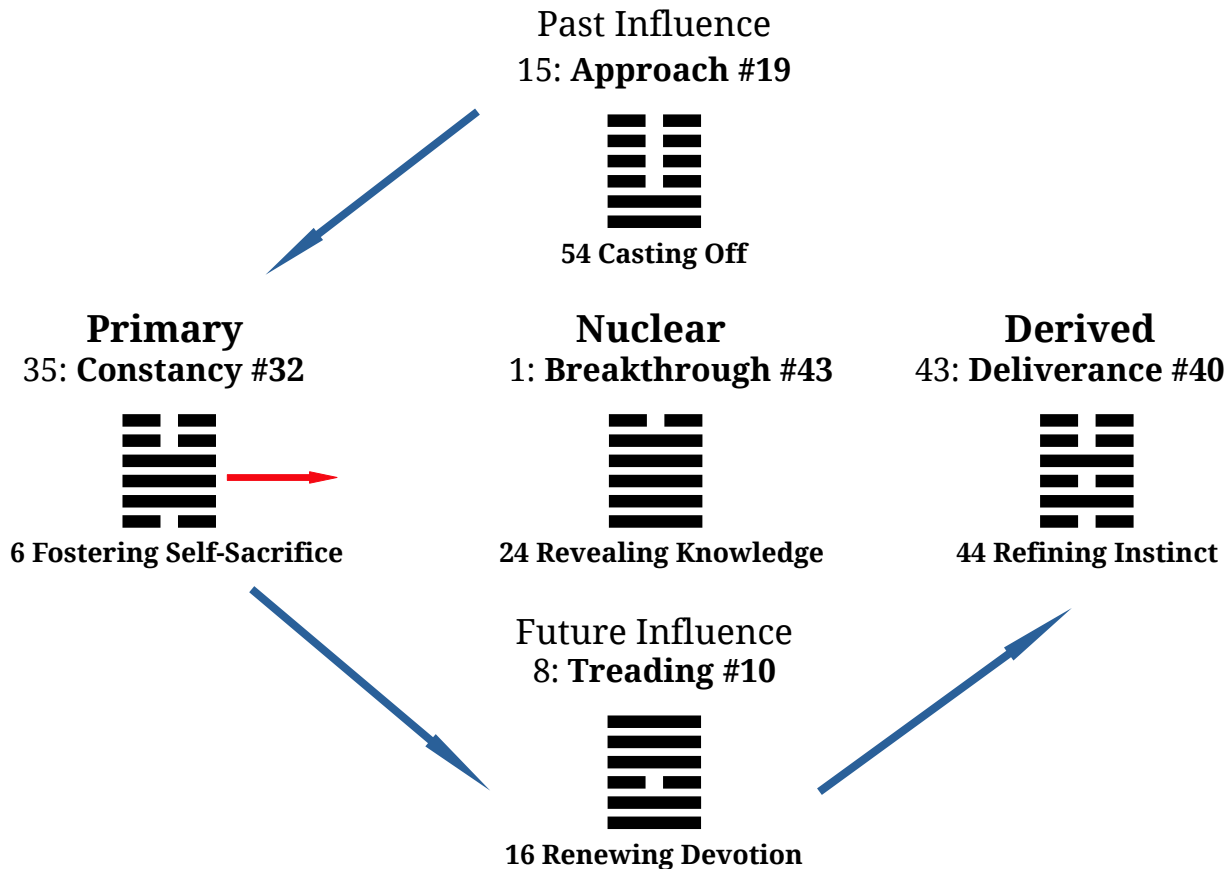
Past Influence
15: **Approach #19**

54 Casting Off

**Primary**
35: **Constancy #32**

6 Fostering Self-Sacrifice

**Nuclear**
1: **Breakthrough #43**

24 Revealing Knowledge

**Derived**
43: **Deliverance #40**

44 Refining Instinct

Future Influence
8: **Treading #10**

16 Renewing Devotion